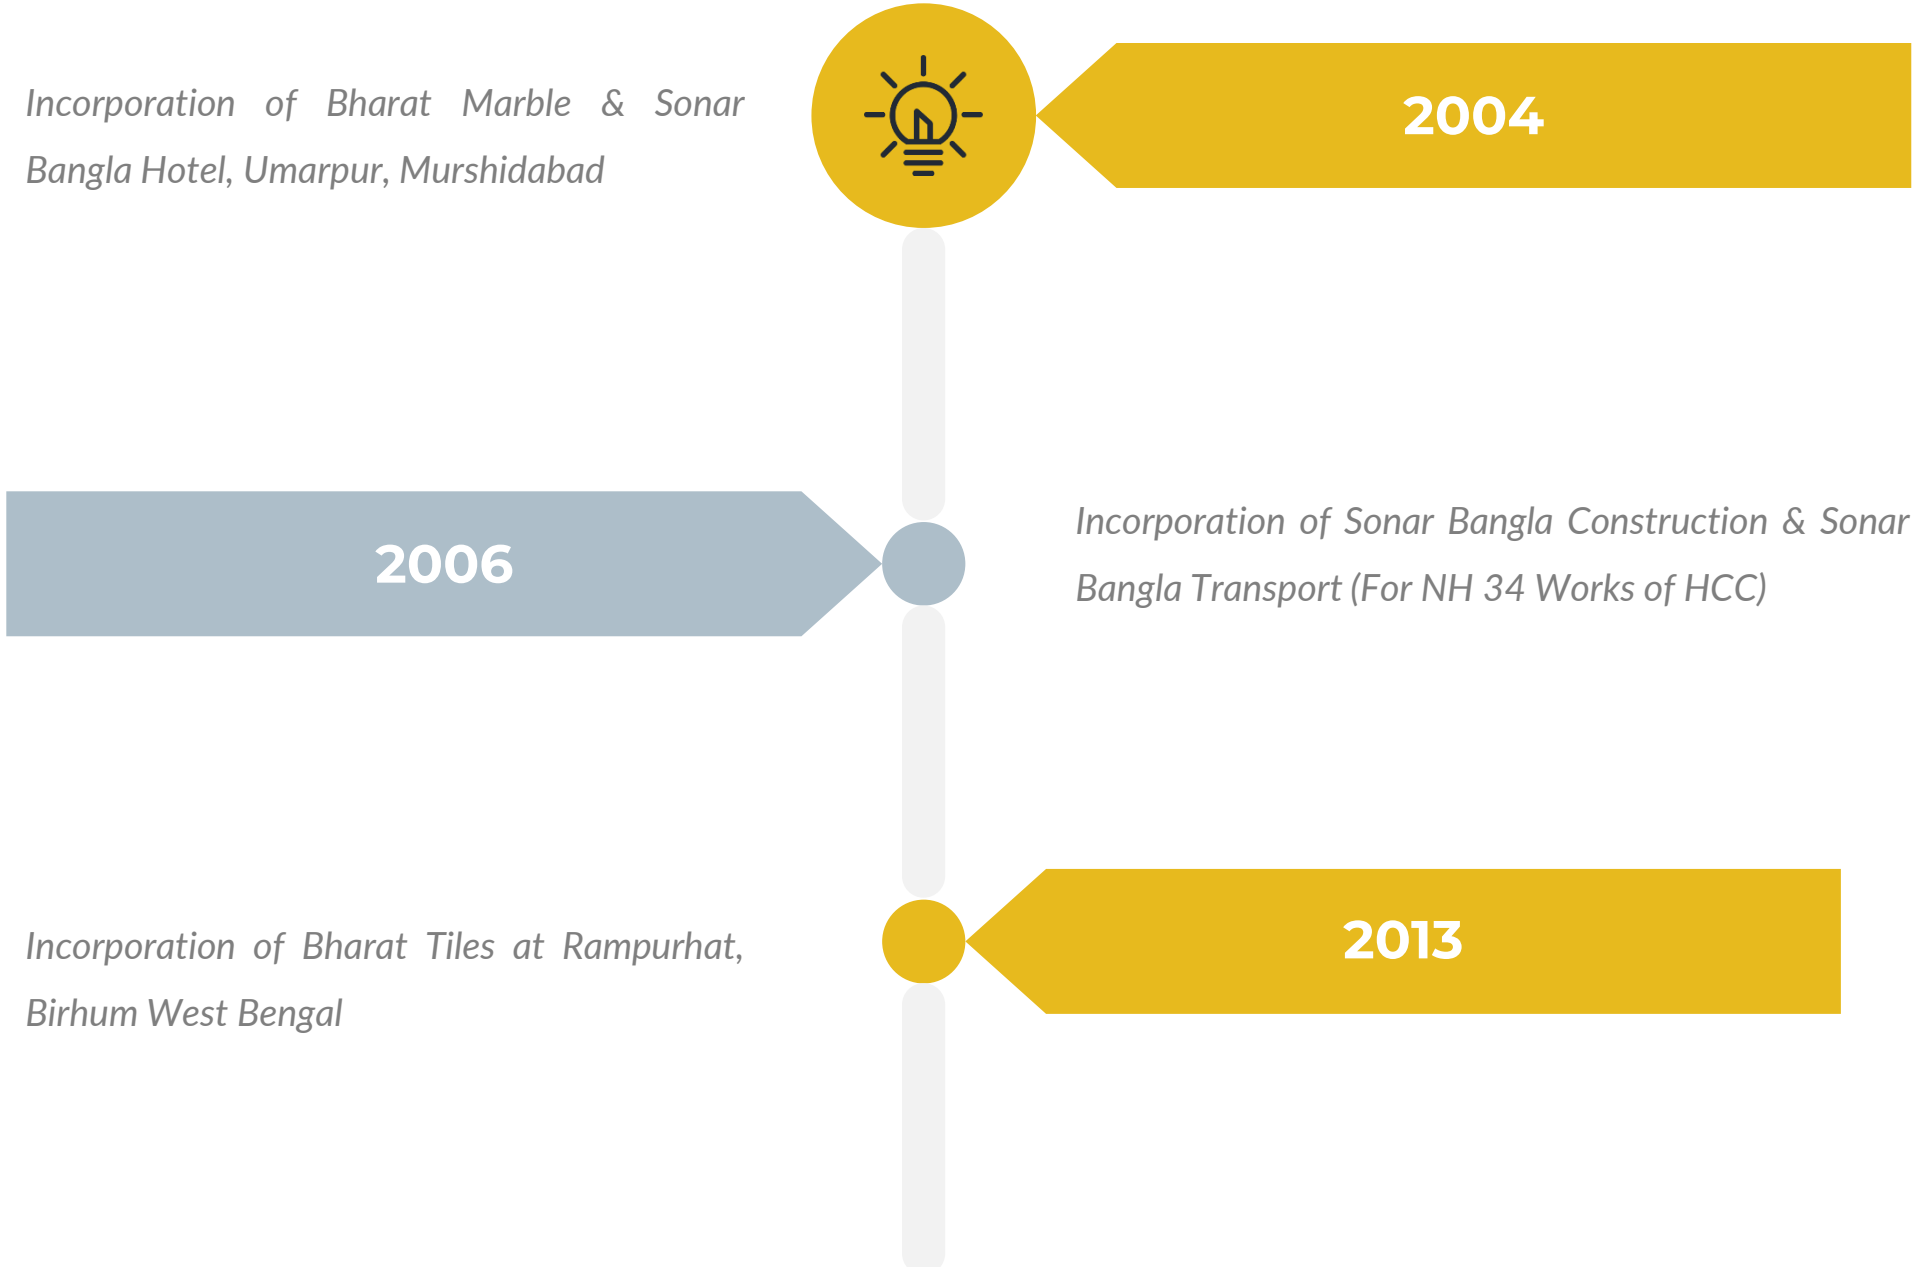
Incorporation of Bharat Marble & Sonar Bangla Hotel, Umarpur, Murshidabad

2004

2006

Incorporation of Sonar Bangla Construction & Sonar Bangla Transport (For NH 34 Works of HCC)

Incorporation of Bharat Tiles at Rampurhat, Birhum West Bengal

2013